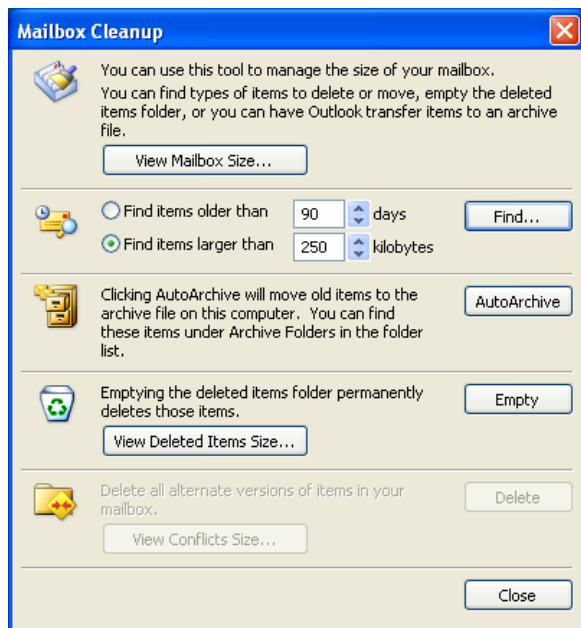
Mailbox Cleanup

You can use this tool to manage the size of your mailbox.
You can find types of items to delete or move, empty the deleted items folder, or you can have Outlook transfer items to an archive file.

View Mailbox Size...

Find items older than 90 days

Find items larger than 250 kilobytes

Find...

Clicking AutoArchive will move old items to the archive file on this computer. You can find these items under Archive Folders in the folder list.

AutoArchive

Emptying the deleted items folder permanently deletes those items.

Empty

View Deleted Items Size...

Delete all alternate versions of items in your mailbox.

Delete

View Conflicts Size...

Close